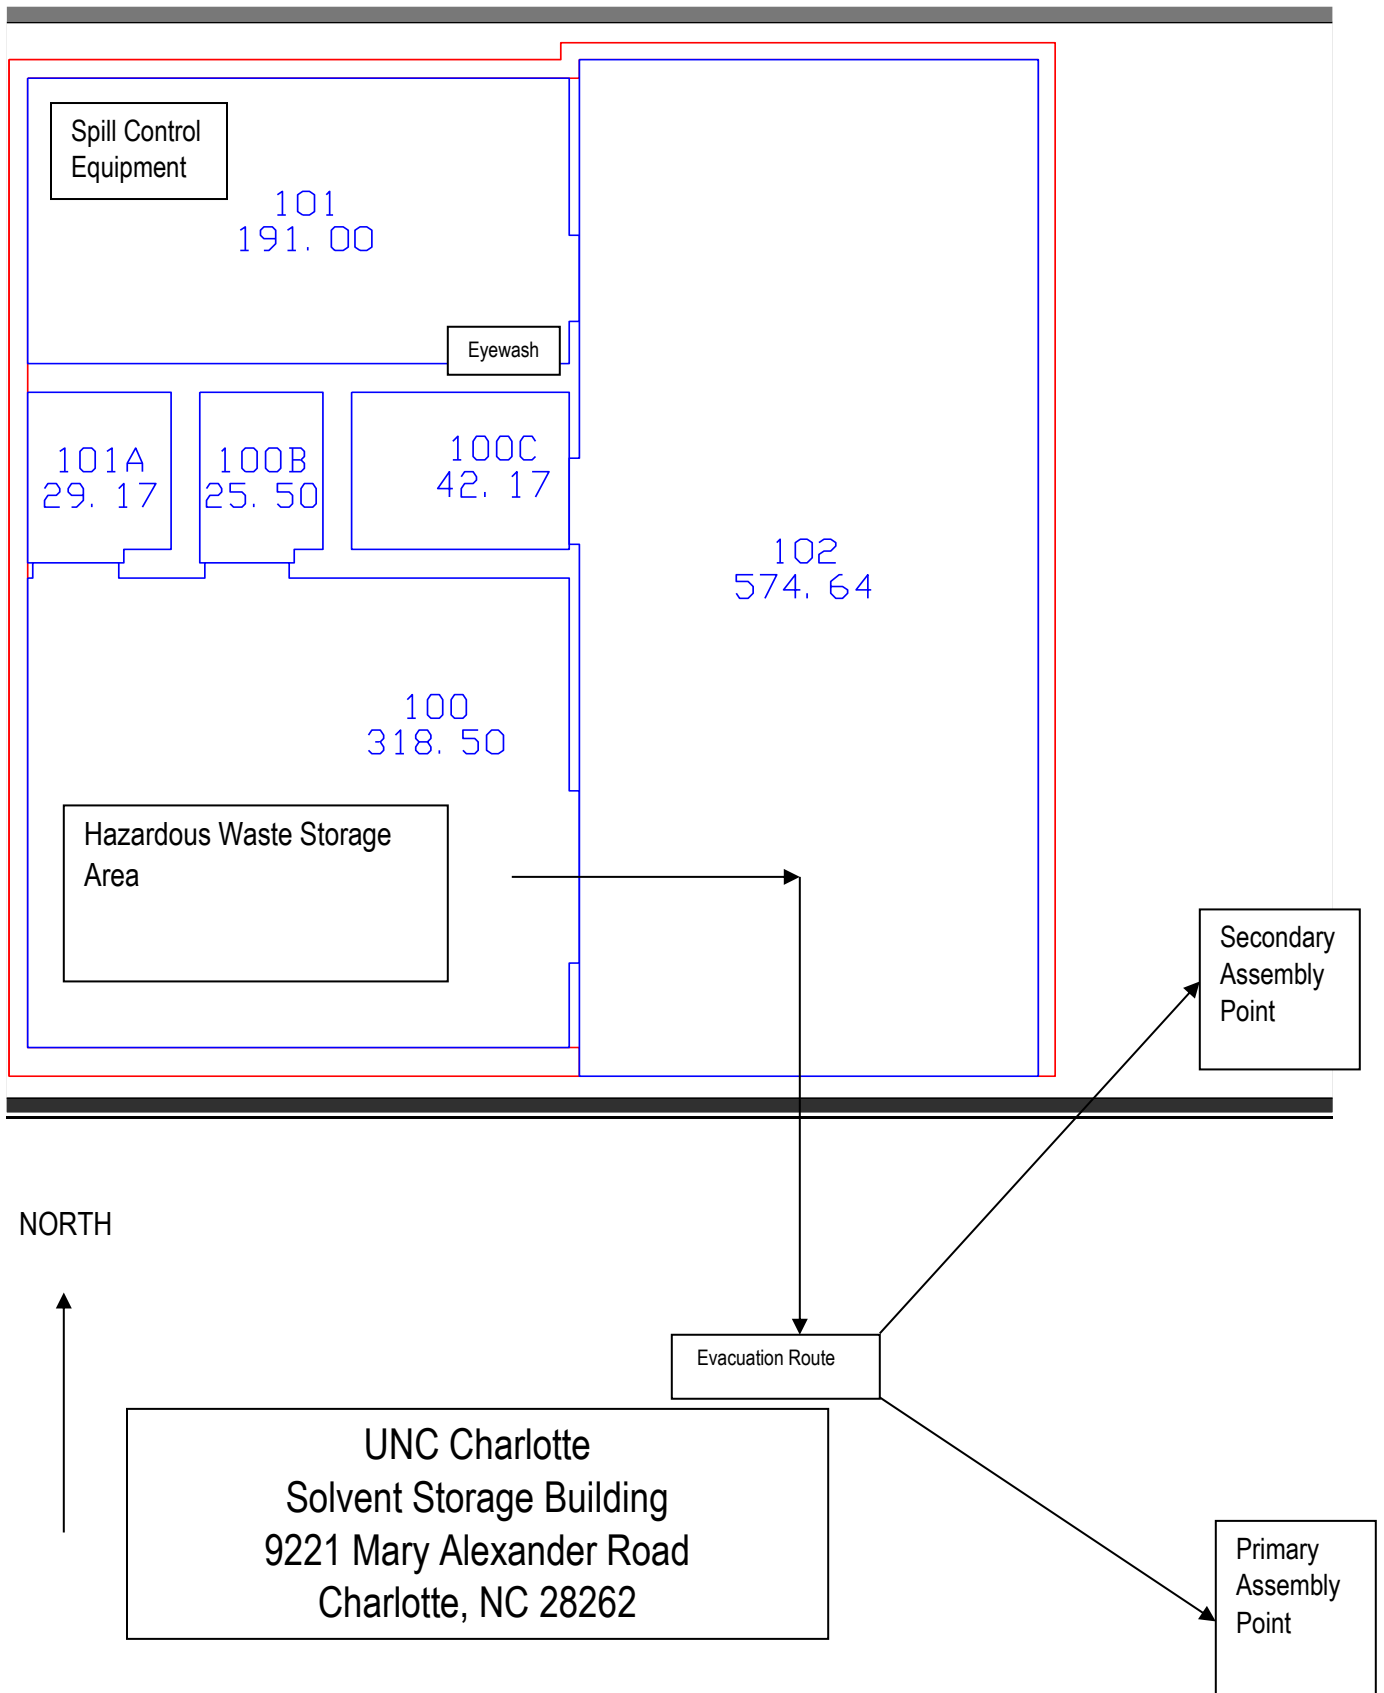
Spill Control Equipment

101
191. 00

Eyewash

101A
29. 17

100B
25. 50

100C
42. 17

102
574. 64

100
318. 50

Hazardous Waste Storage Area

Secondary Assembly Point

NORTH

Evacuation Route

UNC Charlotte
Solvent Storage Building
9221 Mary Alexander Road
Charlotte, NC 28262

Primary Assembly Point